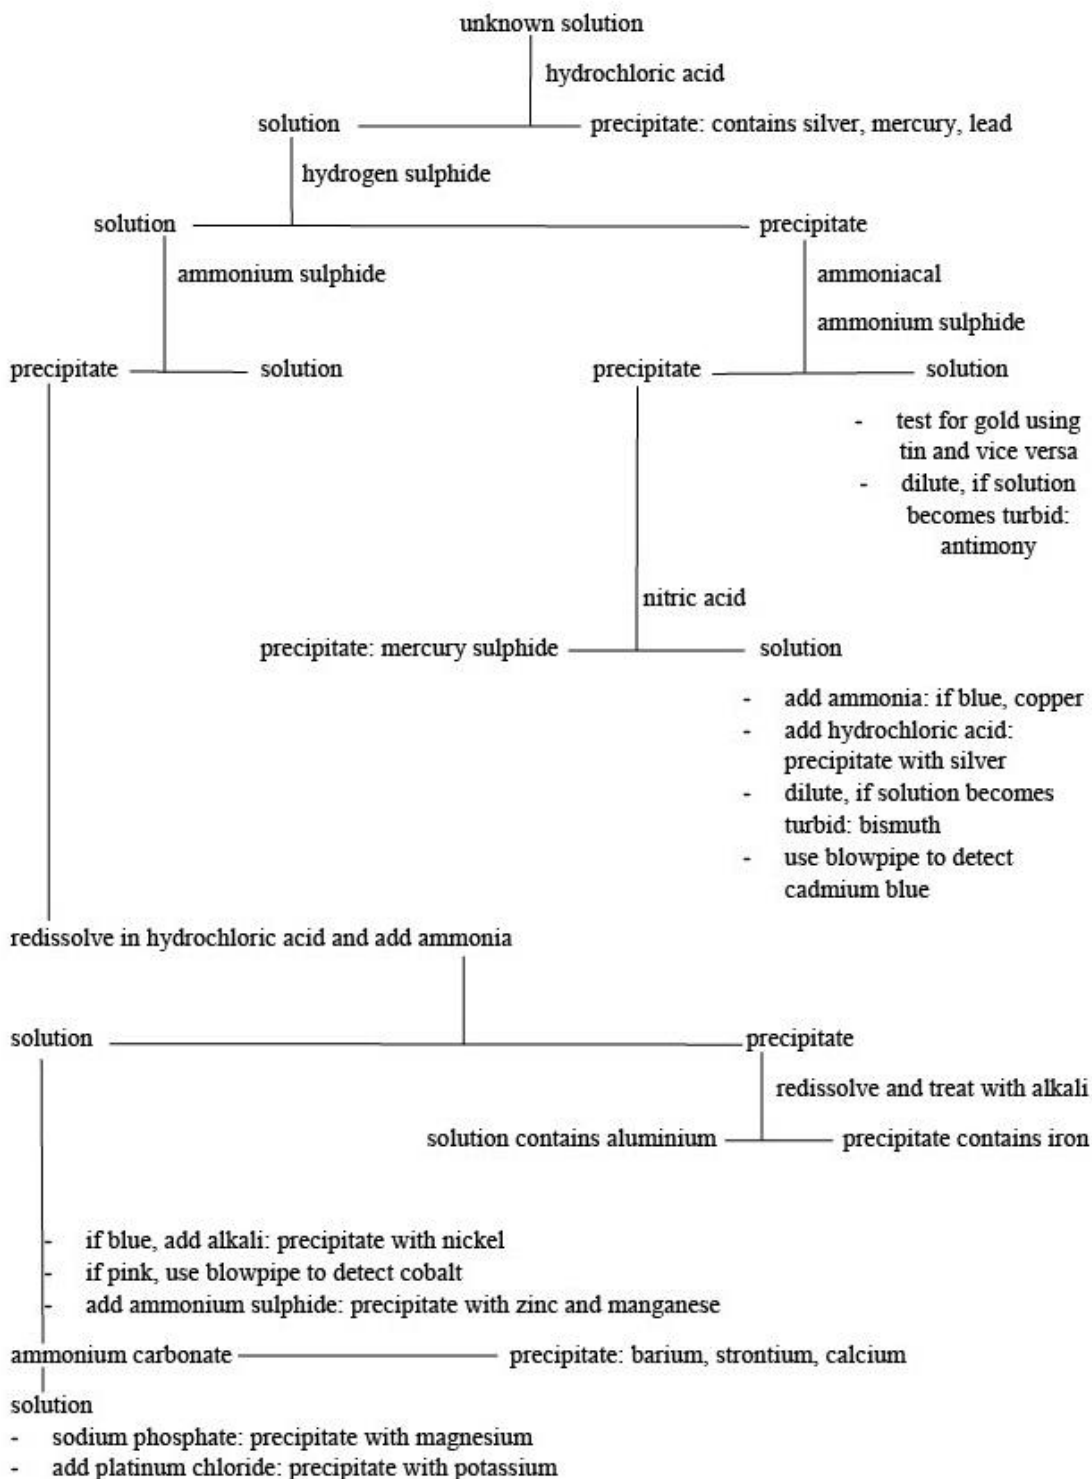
unknown solution

hydrochloric acid

solution

precipitate: contains silver, mercury, lead

hydrogen sulphide

solution

precipitate

ammonium sulphide

ammoniacal ammonium sulphide

precipitate

solution

precipitate

solution

- test for gold using tin and vice versa
- dilute, if solution becomes turbid: antimony

nitric acid

precipitate: mercury sulphide

solution

- add ammonia: if blue, copper
- add hydrochloric acid: precipitate with silver
- dilute, if solution becomes turbid: bismuth
- use blowpipe to detect cadmium blue

redissolve in hydrochloric acid and add ammonia

solution

precipitate

redissolve and treat with alkali

solution contains aluminium

precipitate contains iron

- if blue, add alkali: precipitate with nickel
- if pink, use blowpipe to detect cobalt
- add ammonium sulphide: precipitate with zinc and manganese

ammonium carbonate

precipitate: barium, strontium, calcium

solution

- sodium phosphate: precipitate with magnesium
- add platinum chloride: precipitate with potassium